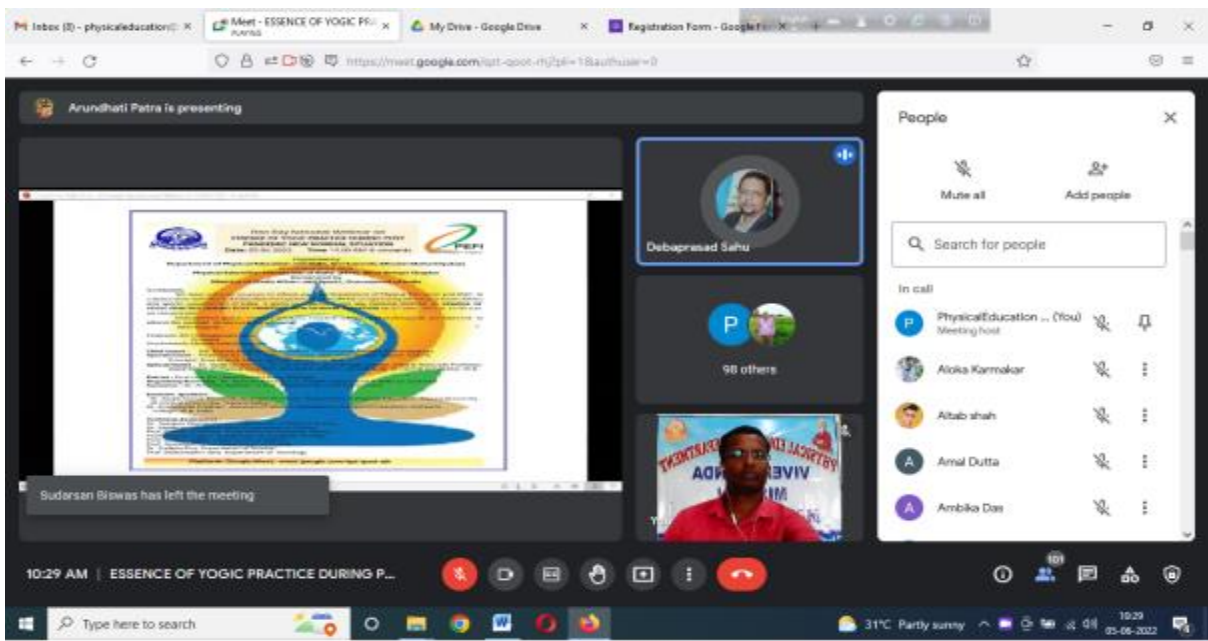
Inbox (8) - physicaleducation ×
Meet - ESSENCE OF YOGIC PR ×
My Drive - Google Drive ×
Registration Form - Google F ×

https://meet.google.com/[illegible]

Arundhati Patra is presenting

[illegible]

Debaprasad Sahu

P

98 others

VIVE
ADA

Sudarsan Biswas has left the meeting

People

Mute all
Add people

Search for people

In call

P PhysicalEducation ... (You)
Meeting host

Aloka Karmakar

Altab shah

A Amal Dutta

A Ambika Das

10:29 AM | ESSENCE OF YOGIC PRACTICE DURING P...

101

Type here to search

31°C Partly sunny

10:29
05-06-2022